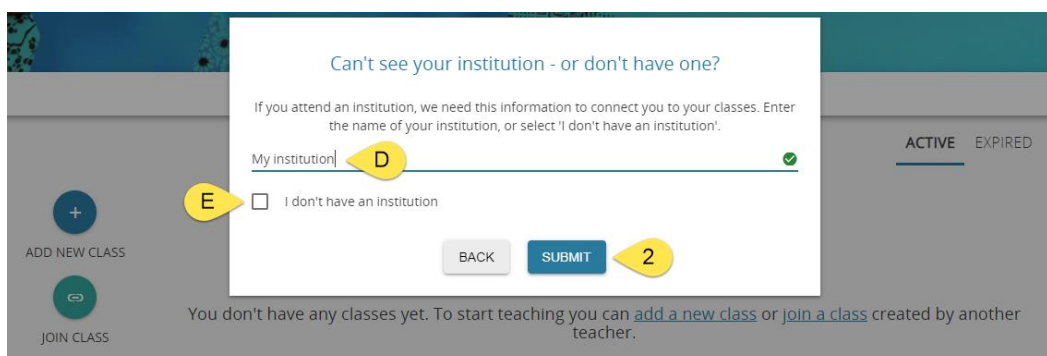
Can't see your institution - or don't have one?

If you attend an institution, we need this information to connect you to your classes. Enter the name of your institution, or select 'I don't have an institution'.

ACTIVE EXPIRED

My institution

D

E

I don't have an institution

ADD NEW CLASS

BACK

SUBMIT

2

JOIN CLASS

You don't have any classes yet. To start teaching you can add a new class or join a class created by another teacher.